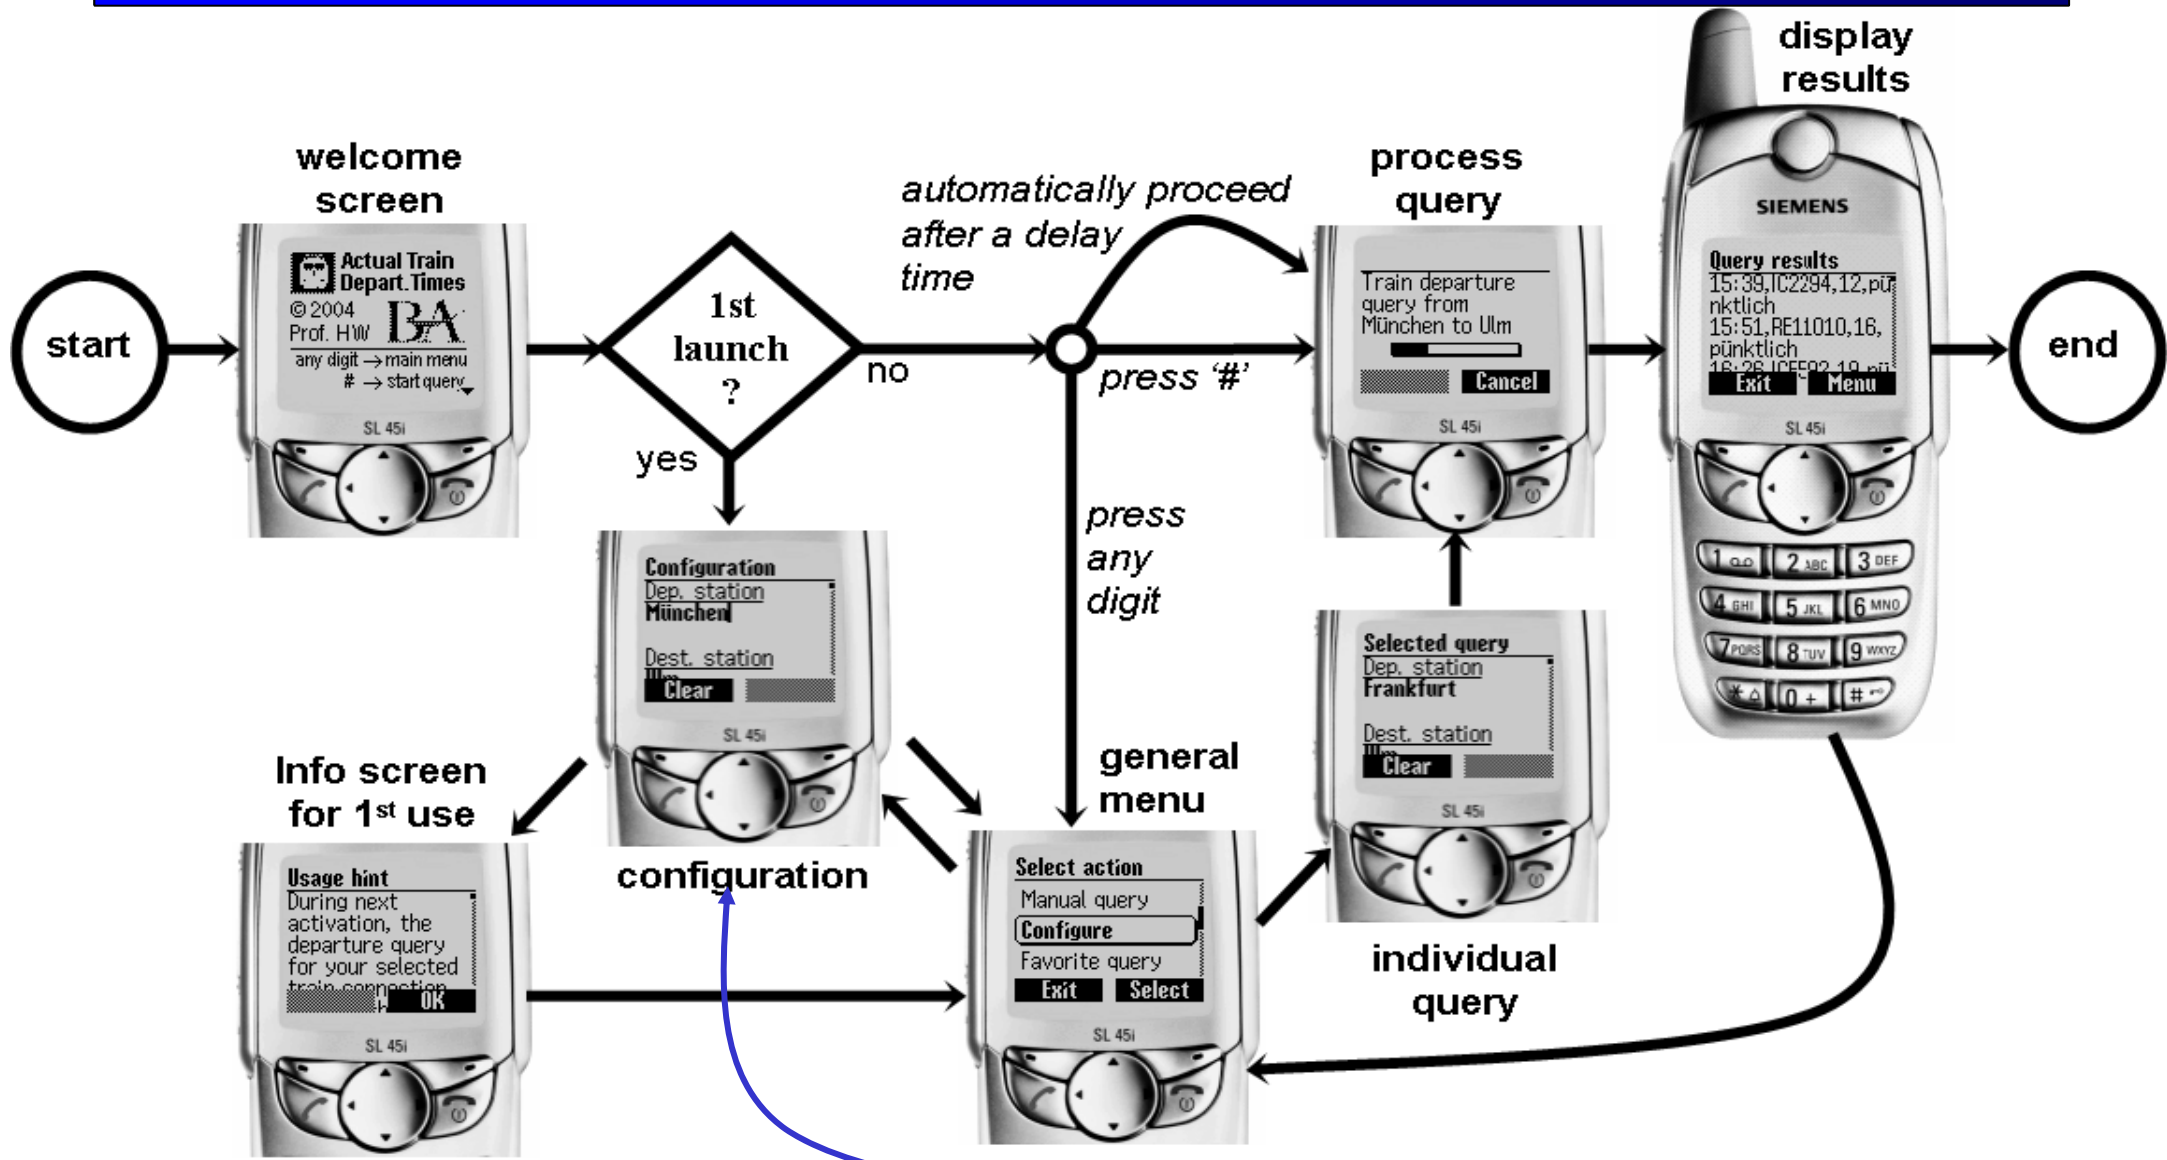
display results

welcome screen

Actual Train Depart. Times
© 2004 Prof. HW BA
any digit → main menu
# → start query

SL 45i

start

1st launch ?

no

yes

automatically proceed after a delay time

press '#'

process query

Train departure query from München to Ulm
Cancel

SL 45i

SIEMENS

Query results
15:39,IC2294,12,pünktlich
15:51,RE11010,16,pünktlich
16:26,ICE592,19,pü
Exit Menu

SL 45i

1 2 ABC 3 DEF
4 GHI 5 JKL 6 MNO
7 PQRS 8 TUV 9 WXYZ
* 0 + #

end

press any digit

Configuration
Dep. station
München
Dest. station
Ulm
Clear

SL 45i

Selected query
Dep. station
Frankfurt
Dest. station
Ulm
Clear

SL 45i

general menu

Info screen for 1st use

configuration

Usage hint
During next activation, the departure query for your selected train connection
OK

SL 45i

Select action
Manual query
Configure
Favorite query
Exit Select

SL 45i

individual query